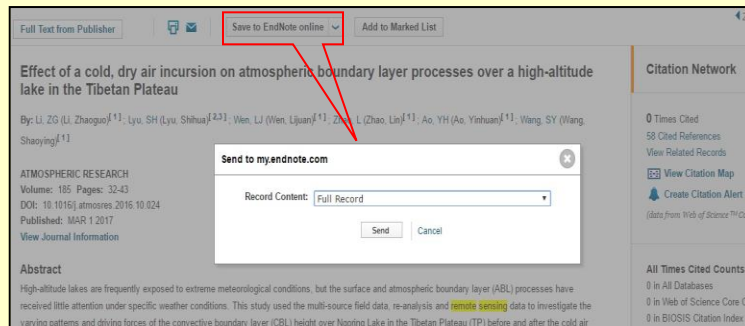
Full Text from Publisher

Save to EndNote online

Add to Marked List

Effect of a cold, dry air incursion on atmospheric boundary layer processes over a high-altitude lake in the Tibetan Plateau

By: Li, ZG (Li, Zhaoguo)[1]; Lyu, SH (Lyu, Shihua)[2,3]; Wen, LJ (Wen, Lijuan)[1]; Zhao, L (Zhao, Lin)[1]; Ao, YH (Ao, Yinhuan)[1]; Wang, SY (Wang, Shaoying)[1]

ATMOSPHERIC RESEARCH
Volume: 185 Pages: 32-43
DOI: 10.1016/j.atmosres.2016.10.024
Published: MAR 1 2017
View Journal Information

Send to my.endnote.com

Record Content: Full Record

Send Cancel

Abstract

High-altitude lakes are frequently exposed to extreme meteorological conditions, but the surface and atmospheric boundary layer (ABL) processes have received little attention under specific weather conditions. This study used the multi-source field data, re-analysis and remote sensing data to investigate the varying patterns and driving forces of the convective boundary layer (CBL) height over Ngoring Lake in the Tibetan Plateau (TP) before and after the cold air

Citation Network

0 Times Cited
58 Cited References
View Related Records
View Citation Map
Create Citation Alert
(data from Web of Science™ Co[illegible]

All Times Cited Counts
0 in All Databases
0 in Web of Science Core C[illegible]
0 in BIOSIS Citation Index